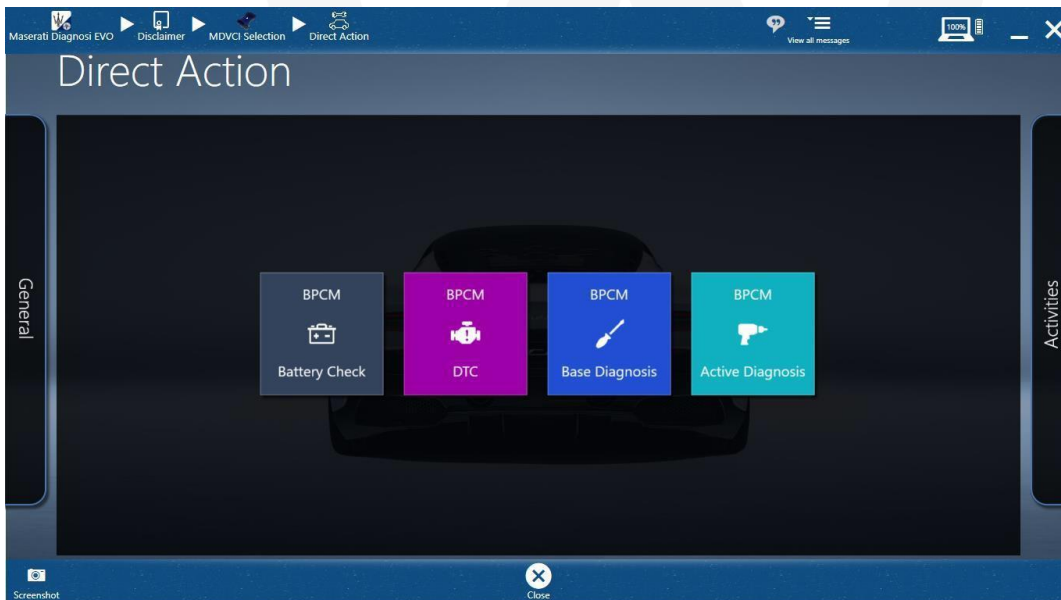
Maserati Diagnosi EVO
Disclaimer
MDVCI Selection
Direct Action
View all messages
100%

Direct Action

General

BPCM
Battery Check

BPCM
DTC

BPCM
Base Diagnosis

BPCM
Active Diagnosis

Activities

Screenshot
Close